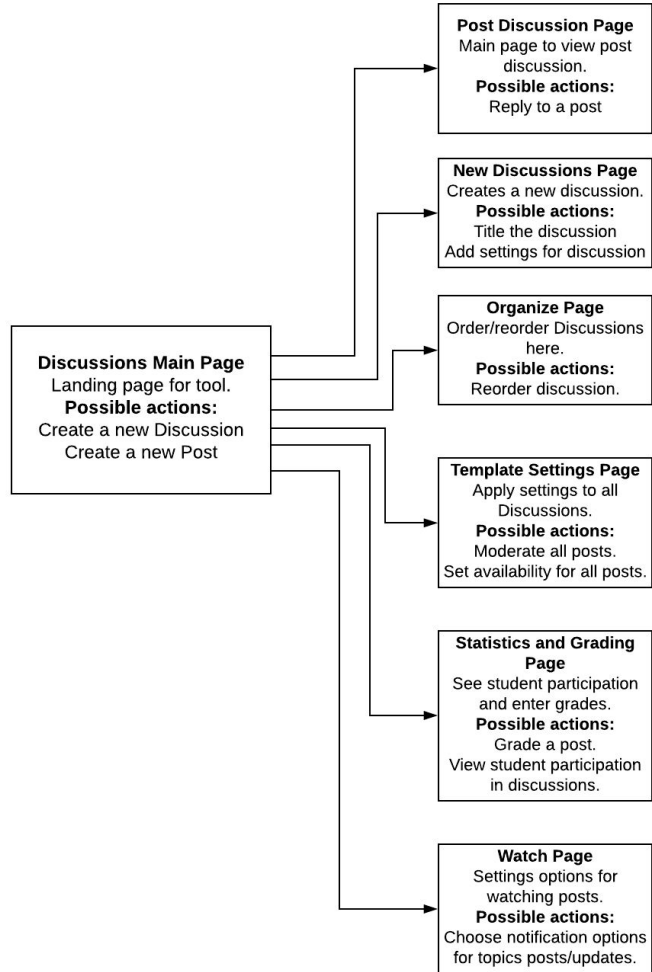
Discussions Main Page
Landing page for tool.
Possible actions:
Create a new Discussion
Create a new Post

Post Discussion Page
Main page to view post discussion.
Possible actions:
Reply to a post

New Discussions Page
Creates a new discussion.
Possible actions:
Title the discussion
Add settings for discussion

Organize Page
Order/reorder Discussions here.
Possible actions:
Reorder discussion.

Template Settings Page
Apply settings to all Discussions.
Possible actions:
Moderate all posts.
Set availability for all posts.

Statistics and Grading Page
See student participation and enter grades.
Possible actions:
Grade a post.
View student participation in discussions.

Watch Page
Settings options for watching posts.
Possible actions:
Choose notification options for topics posts/updates.